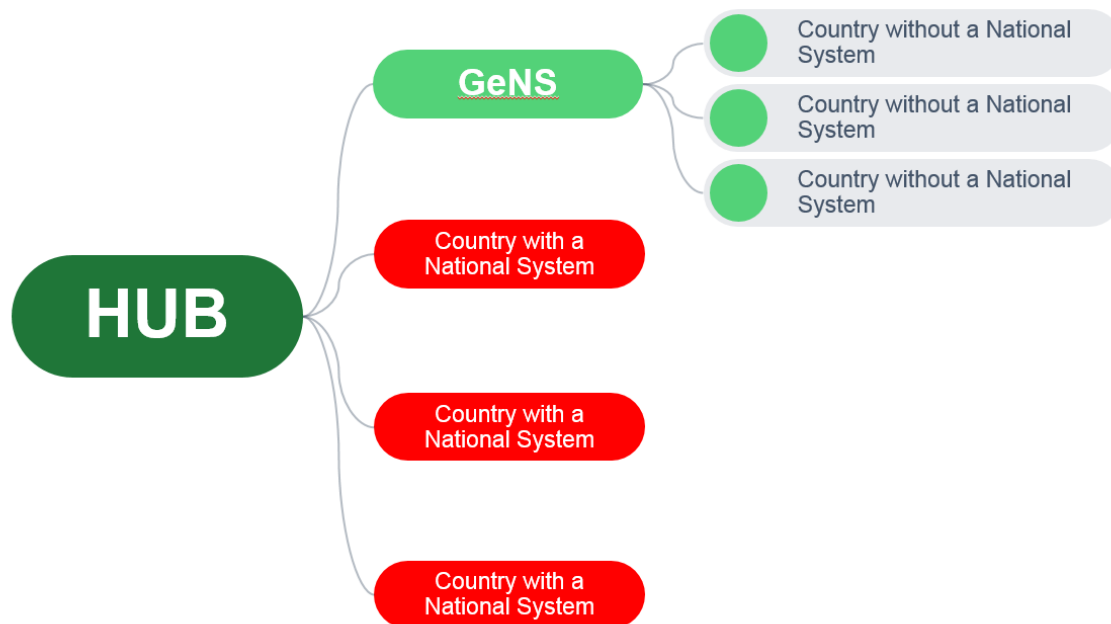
HUB

GeNS

Country without a National System

Country without a National System

Country without a National System

Country with a National System

Country with a National System

Country with a National System